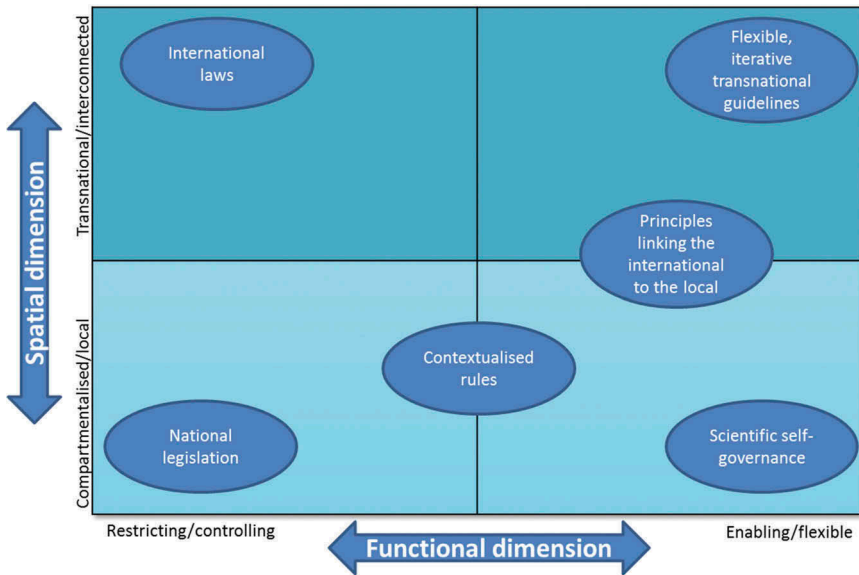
Spatial dimension

Transnational/interconnected

Compartmentalised/local

International laws

Flexible, iterative transnational guidelines

Principles linking the international to the local

Contextualised rules

National legislation

Scientific self-governance

Restricting/controlling

Functional dimension

Enabling/flexible